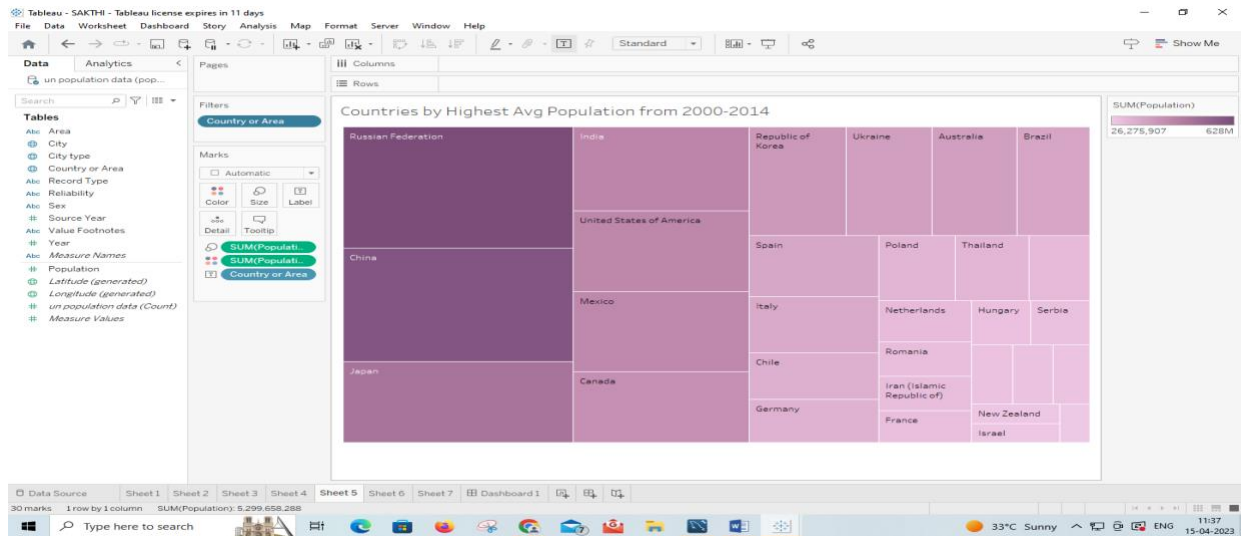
Tableau - SAKTHI - Tableau license expires in 11 days
File Data Worksheet Dashboard Story Analysis Map Format Server Window Help

Standard

Show Me

Data Analytics
un population data (pop...
Search
Tables
Area
City
City type
Country or Area
Record Type
Reliability
Sex
Source Year
Value Footnotes
Year
Measure Names
Population
Latitude (generated)
Longitude (generated)
un population data (Count)
Measure Values

Pages

Filters
Country or Area

Marks
Automatic
Color Size Label
Detail Tooltip
SUM(Populati..
SUM(Populati..
Country or Area

Columns
Rows

Countries by Highest Avg Population from 2000-2014

Russian Federation
India
Republic of Korea
Ukraine
Australia
Brazil
United States of America
Spain
Poland
Thailand
China
Mexico
Italy
Netherlands
Hungary
Serbia
Romania
Chile
Japan
Canada
Iran (Islamic Republic of)
Germany
New Zealand
France
Israel

SUM(Population)
26,275,907
628M

Data Source Sheet 1 Sheet 2 Sheet 3 Sheet 4 Sheet 5 Sheet 6 Sheet 7 Dashboard 1
30 marks 1 row by 1 column SUM(Population): 5,299,658,288

Type here to search
33°C Sunny ENG 11:37 15-04-2023